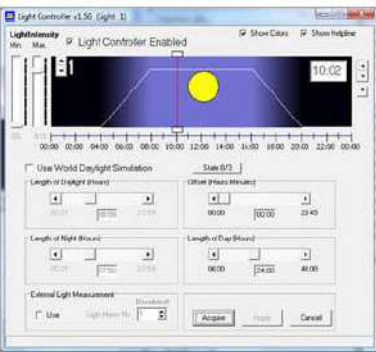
Light Controller v1.50 (Light 1)

LightIntensity
Min. Max.

Light Controller Enabled

Show Colors Show helpline

10:02

00:00 02:00 04:00 06:00 08:00 10:00 12:00 14:00 16:00 18:00 20:00 22:00 00:00

Use World Daylight Simulation

State 0/3

Length of Daylight (Hours)
00:01 08:00 23:59

Offset (Hours:Minutes)
00:00 00:00 23:45

Length of Night (Hours)
00:01 07:52 23:59

Length of Day (Hours)
06:00 24:00 48:00

External Light Measurement
Use Light Meter No. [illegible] Threshold

Acquire Apply Cancel